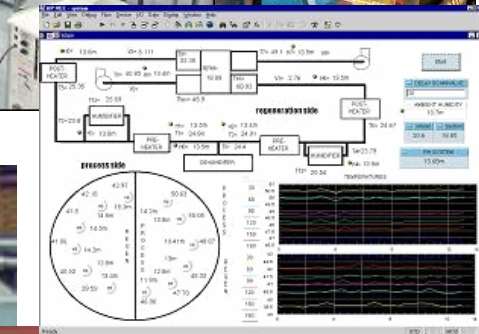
POST-HEATER
HUMIDIFIER
PRE-HEATER
DEHUMIDIFIER
PRE-HEATER
HUMIDIFIER
POST-HEATER
regeneration side
process side
TEMPERATURES
EXIT
AMBIENT HUMIDITY
SYSTEM
13.8m
25.35
25.88
13.8m
13.5m
24.04
24.81
24.4
25.34
24.61
42.91
41.8
41.86
40.32
39.51
50.63
48.07
47.10
40.36
14.3m
14.2m
13.3m
11.9m
Ready